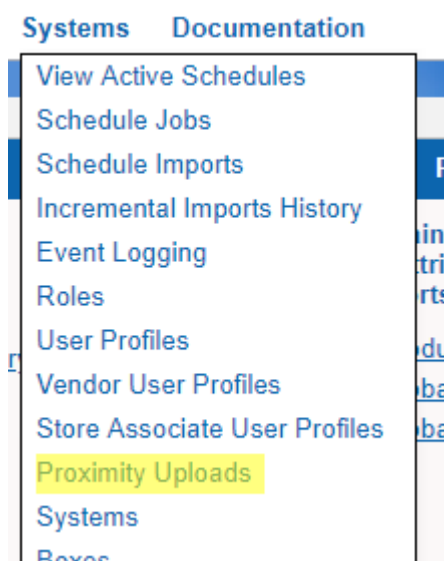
Systems Documentation

View Active Schedules
Schedule Jobs
Schedule Imports
Incremental Imports History
Event Logging
Roles
User Profiles
Vendor User Profiles
Store Associate User Profiles
Proximity Uploads
Systems
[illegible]